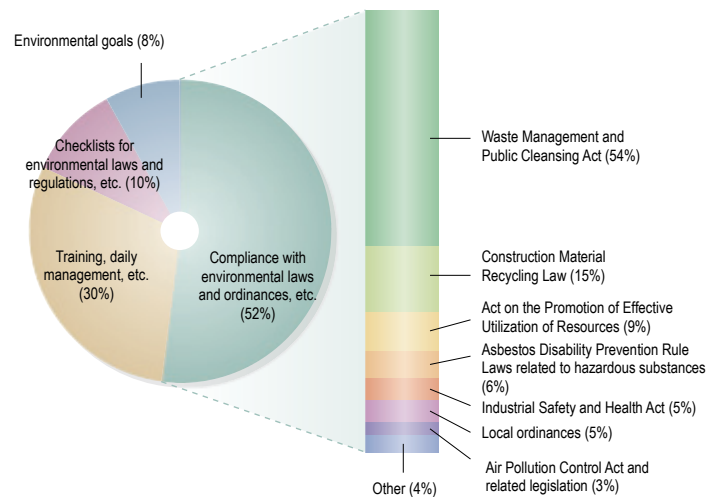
Environmental goals (8%)

Checklists for environmental laws and regulations, etc. (10%)

Training, daily management, etc. (30%)

Compliance with environmental laws and ordinances, etc. (52%)

Waste Management and Public Cleansing Act (54%)

Construction Material Recycling Law (15%)

Act on the Promotion of Effective Utilization of Resources (9%)

Asbestos Disability Prevention Rule Laws related to hazardous substances (6%)

Industrial Safety and Health Act (5%)

Local ordinances (5%)

Air Pollution Control Act and related legislation (3%)

Other (4%)